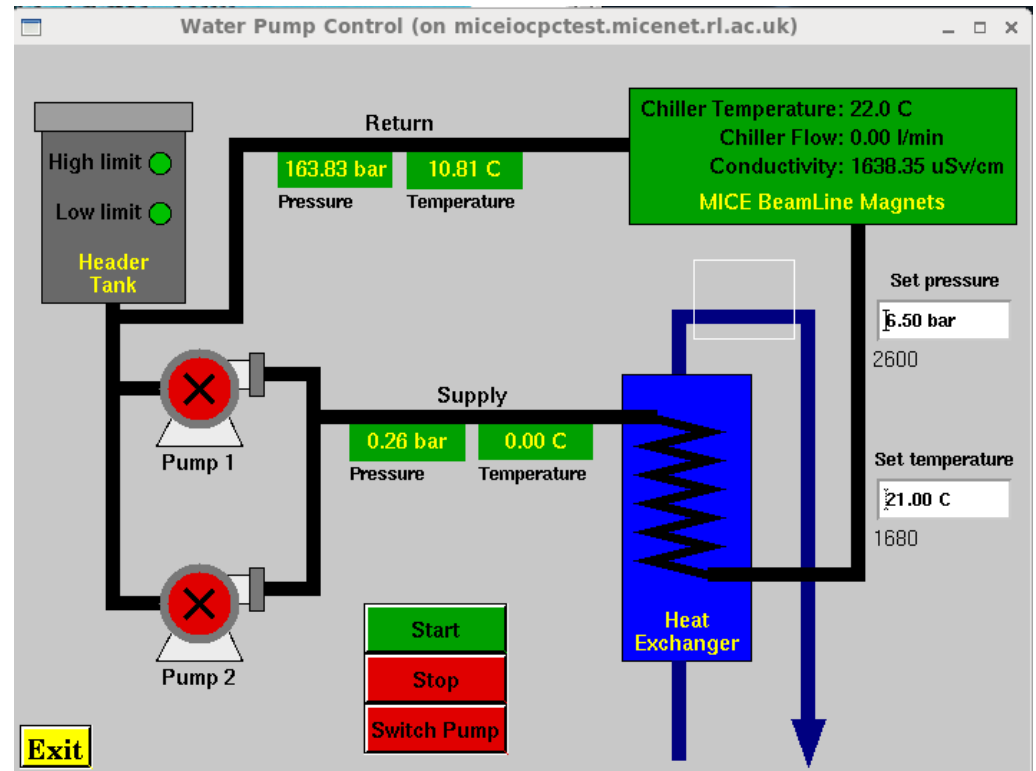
Water Pump Control (on miceiocpctest.micenet.rl.ac.uk)

High limit

Low limit

Header Tank

Return

163.83 bar
Pressure

10.81 C
Temperature

Chiller Temperature: 22.0 C
Chiller Flow: 0.00 l/min
Conductivity: 1638.35 uSv/cm
MICE BeamLine Magnets

Set pressure
6.50 bar
2600

Pump 1

Supply

0.26 bar
Pressure

0.00 C
Temperature

Set temperature
21.00 C
1680

Pump 2

Start

Stop

Switch Pump

Heat Exchanger

Exit